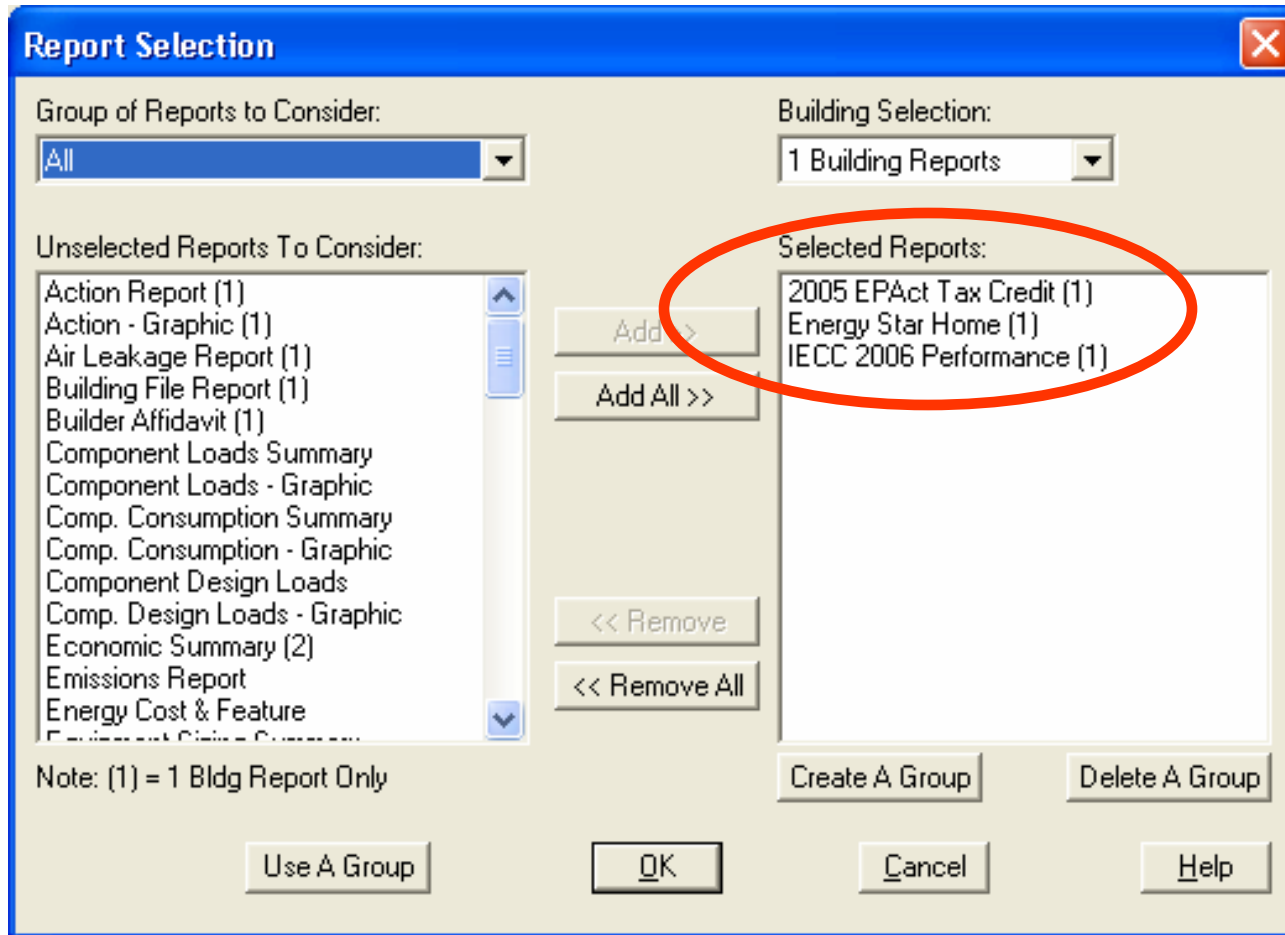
Report Selection

Group of Reports to Consider:
All

Building Selection:
1 Building Reports

Unselected Reports To Consider:
Action Report (1)
Action - Graphic (1)
Air Leakage Report (1)
Building File Report (1)
Builder Affidavit (1)
Component Loads Summary
Component Loads - Graphic
Comp. Consumption Summary
Comp. Consumption - Graphic
Component Design Loads
Comp. Design Loads - Graphic
Economic Summary (2)
Emissions Report
Energy Cost & Feature
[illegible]

Add >>
Add All >>
<< Remove
<< Remove All

Selected Reports:
2005 EPAct Tax Credit (1)
Energy Star Home (1)
IECC 2006 Performance (1)

Note: (1) = 1 Bldg Report Only

Create A Group
Delete A Group

Use A Group
OK
Cancel
Help